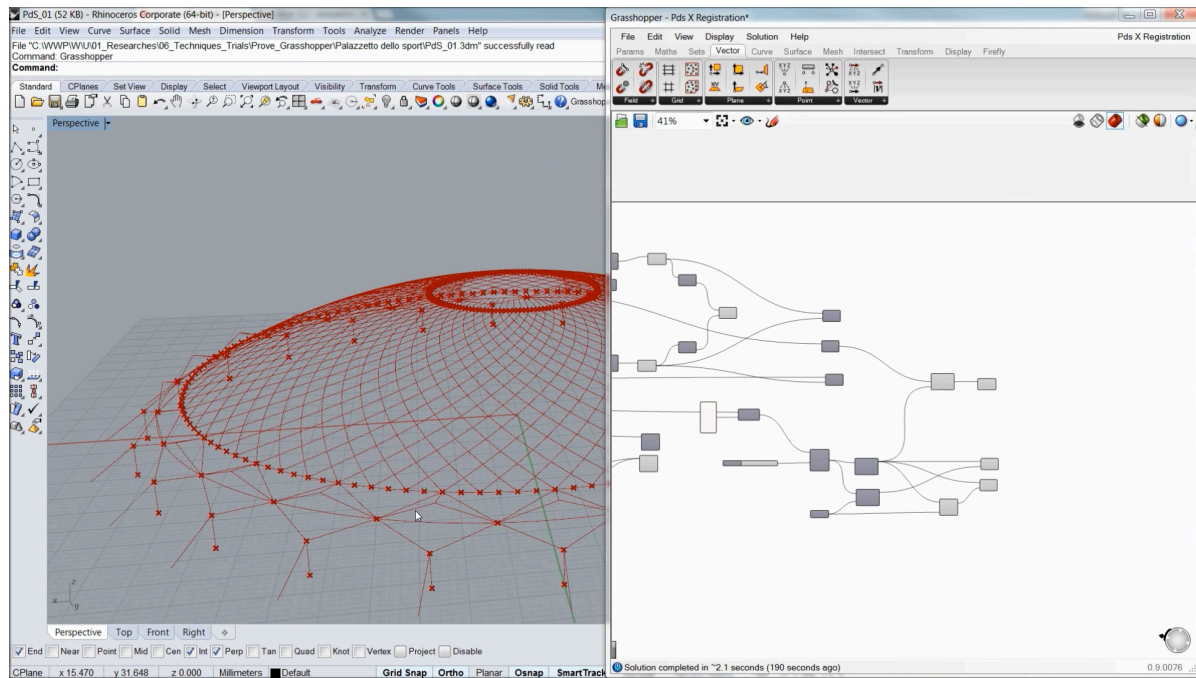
PdS_01 (52 KB) - Rhinoceros Corporate (64-bit) - [Perspective]
File Edit View Curve Surface Solid Mesh Dimension Transform Tools Analyze Render Panels Help
File "C:\WWP\W\U\01_Researches\06_Techniques_Trials\Prove_Grasshopper\Palazzetto dello sport\PdS_01.3dm" successfully read
Command: Grasshopper
Command:
Standard CPlanes Set View Display Select Viewport Layout Visibility Transform Curve Tools Surface Tools Solid Tools
Grasshopper
Perspective
Perspective Top Front Right
End Near Point Mid Cen Int Perp Tan Quad Knot Vertex Project Disable
CPlane x 15.470 y 31.648 z 0.000 Millimeters Default Grid Snap Ortho Planar Osnap SmartTrack

Grasshopper - Pds X Registration*
File Edit View Display Solution Help
Pds X Registration
Params Maths Sets Vector Curve Surface Mesh Intersect Transform Display Firefly
Field Grid Plane Point Vector
41%
Solution completed in ~2.1 seconds (190 seconds ago)
0.9.0076